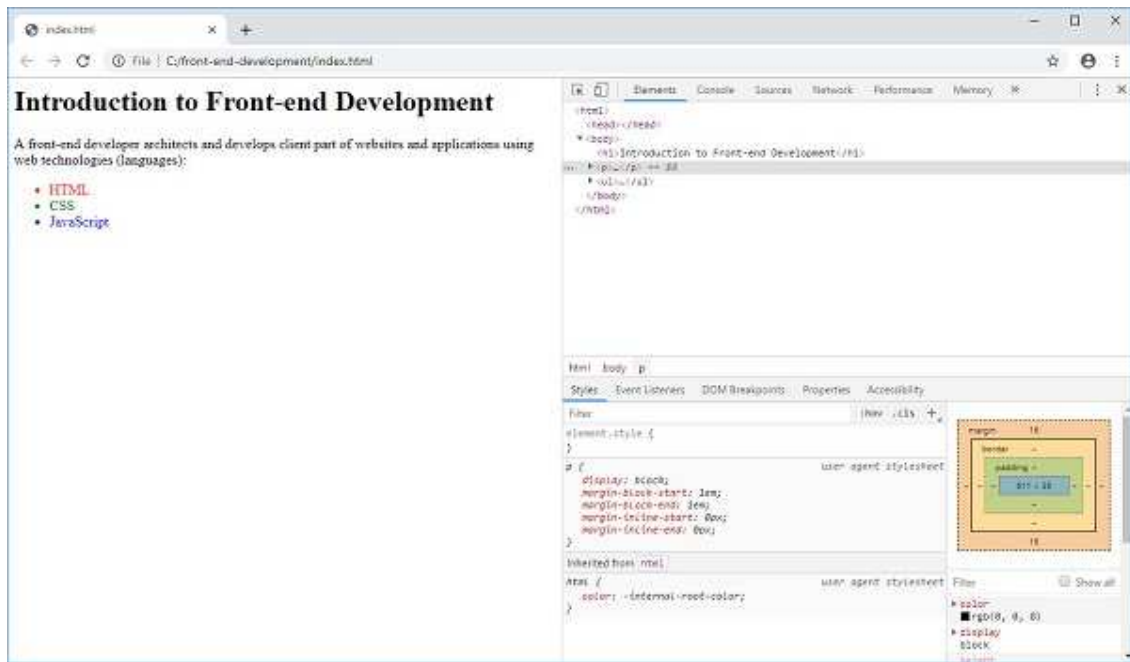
index.html × +

File | C:/front-end-development/index.html

Introduction to Front-end Development

A front-end developer architects and develops client part of websites and applications using web technologies (languages):

• HTML
• CSS
• JavaScript

Elements Console Sources Network Performance Memory »

<html>
<head></head>
▼<body>
<h1>Introduction to Front-end Development</h1>
▶<p>…</p> == $0
▶<ul>…</ul>
</body>
</html>

html body p

Styles Event Listeners DOM Breakpoints Properties Accessibility

Filter :hov .cls +

element.style {
}

p { user agent stylesheet
display: block;
margin-block-start: 1em;
margin-block-end: 1em;
margin-inline-start: 0px;
margin-inline-end: 0px;
}

Inherited from html

html { user agent stylesheet
color: -internal-root-color;
}

margin 16
border -
padding -
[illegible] × 38
-
-
16

Filter Show all

▶color
rgb(0, 0, 0)
▶display
block